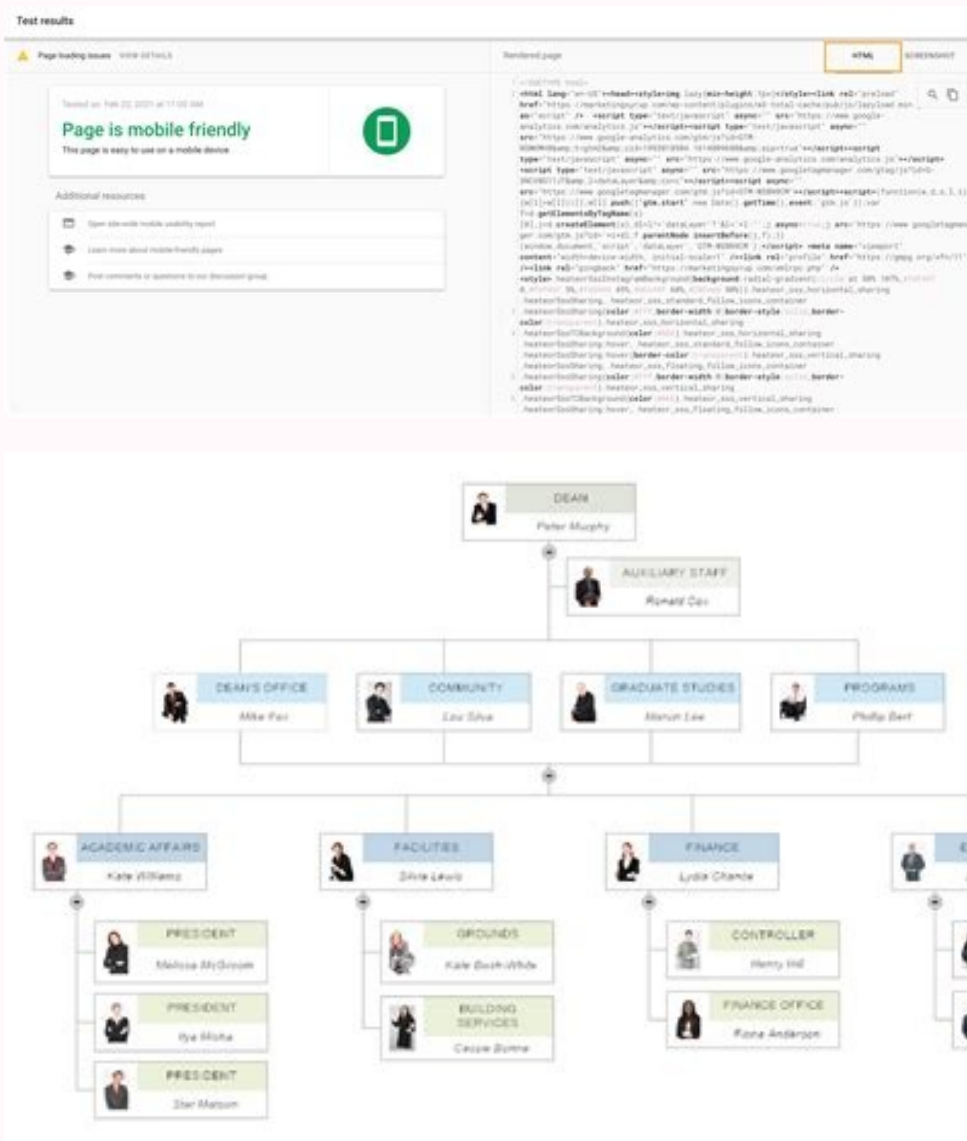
Test results

Page loading issues VIEW DETAILS

Rendered page

HTML SCREENSHOT

Tested on: Feb 22, 2021 at 11:00 AM

Page is mobile friendly

This page is easy to use on a mobile device

Additional resources

Open site-wide mobile usability report

Learn more about mobile-friendly pages

Post comments or questions to our discussion group

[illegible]

DEAN
Peter Murphy

AUXILIARY STAFF
Ronald Cox

DEAN'S OFFICE
Mike Fox

COMMUNITY
Lou Silva

GRADUATE STUDIES
Marvin Lee

PROGRAMS
Phillip Bert

ACADEMIC AFFAIRS
Kate Williams

FACILITIES
Silvia Lewis

FINANCE
Lydia Chance

PRESIDENT
Melissa McGroom

PRESIDENT
Ilya Misha

PRESIDENT
Star Matson

GROUNDS
Kate Bush-White

BUILDING SERVICES
Cassie Borne

CONTROLLER
Henry Hill

FINANCE OFFICE
Fiona Anderson